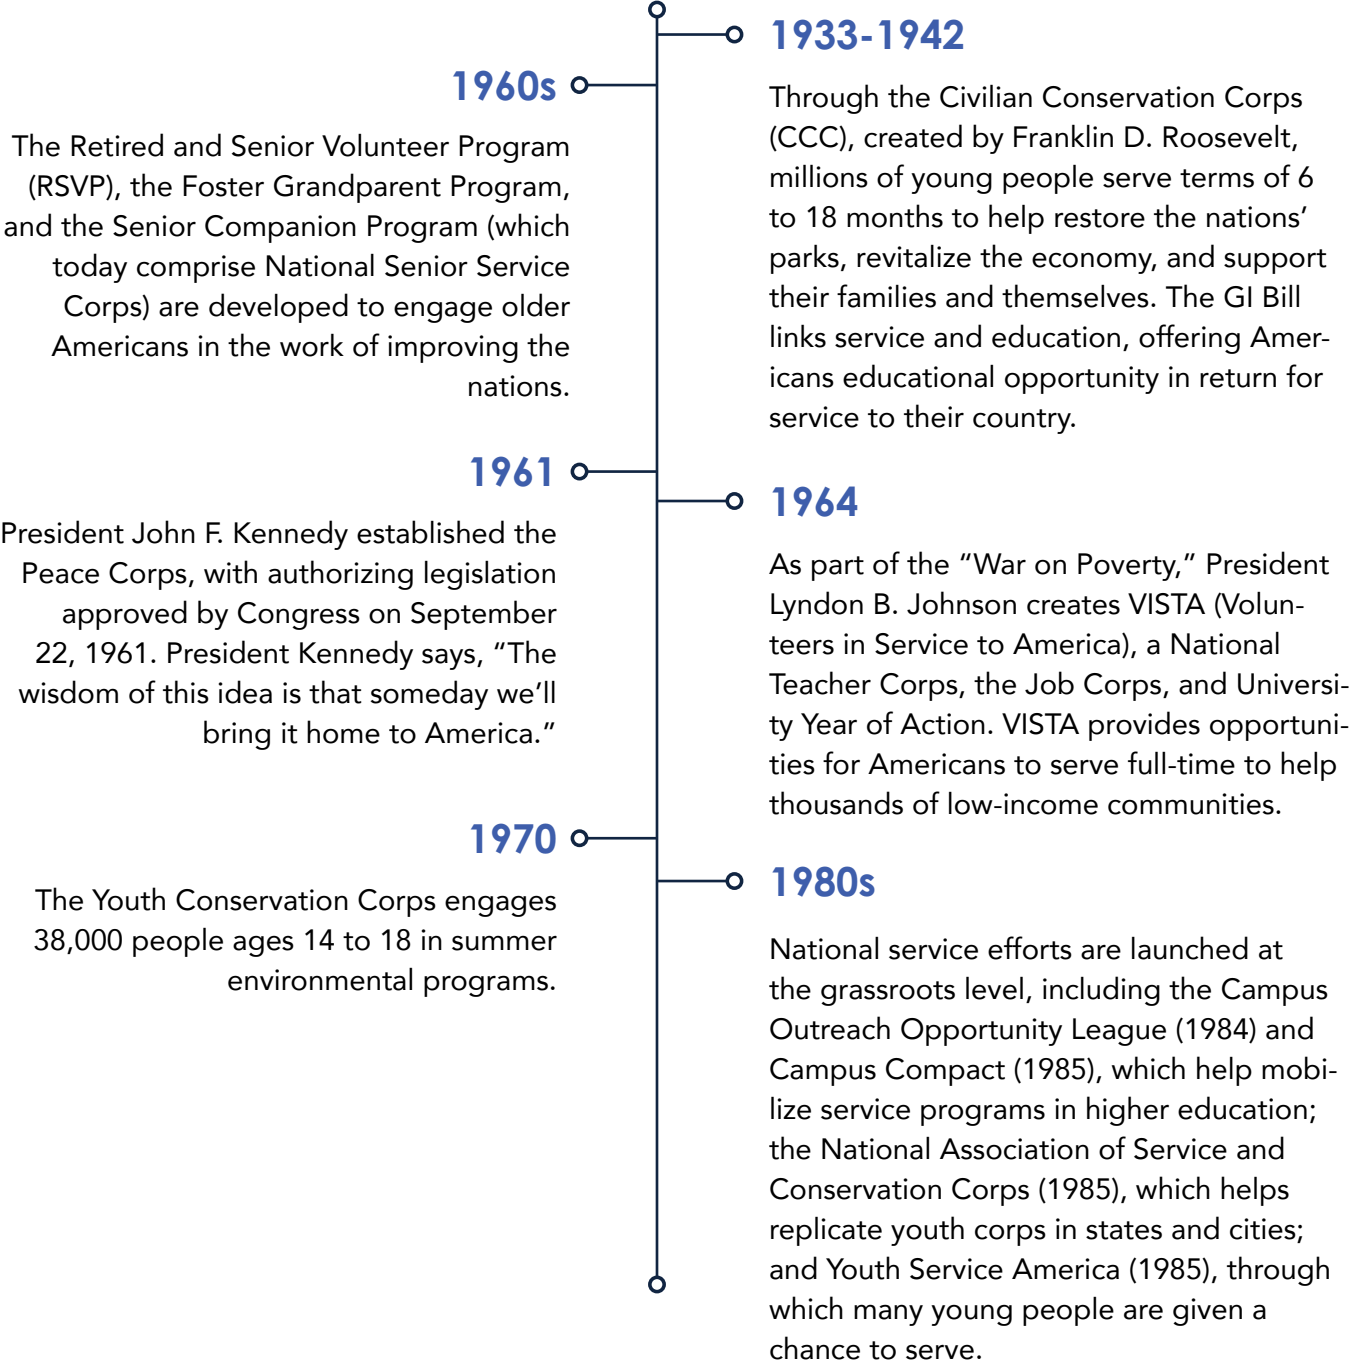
1933-1942

Through the Civilian Conservation Corps (CCC), created by Franklin D. Roosevelt, millions of young people serve terms of 6 to 18 months to help restore the nations' parks, revitalize the economy, and support their families and themselves. The GI Bill links service and education, offering Americans educational opportunity in return for service to their country.

1960s

The Retired and Senior Volunteer Program (RSVP), the Foster Grandparent Program, and the Senior Companion Program (which today comprise National Senior Service Corps) are developed to engage older Americans in the work of improving the nations.

1961

President John F. Kennedy established the Peace Corps, with authorizing legislation approved by Congress on September 22, 1961. President Kennedy says, "The wisdom of this idea is that someday we'll bring it home to America."

1964

As part of the "War on Poverty," President Lyndon B. Johnson creates VISTA (Volunteers in Service to America), a National Teacher Corps, the Job Corps, and University Year of Action. VISTA provides opportunities for Americans to serve full-time to help thousands of low-income communities.

1970

The Youth Conservation Corps engages 38,000 people ages 14 to 18 in summer environmental programs.

1980s

National service efforts are launched at the grassroots level, including the Campus Outreach Opportunity League (1984) and Campus Compact (1985), which help mobilize service programs in higher education; the National Association of Service and Conservation Corps (1985), which helps replicate youth corps in states and cities; and Youth Service America (1985), through which many young people are given a chance to serve.